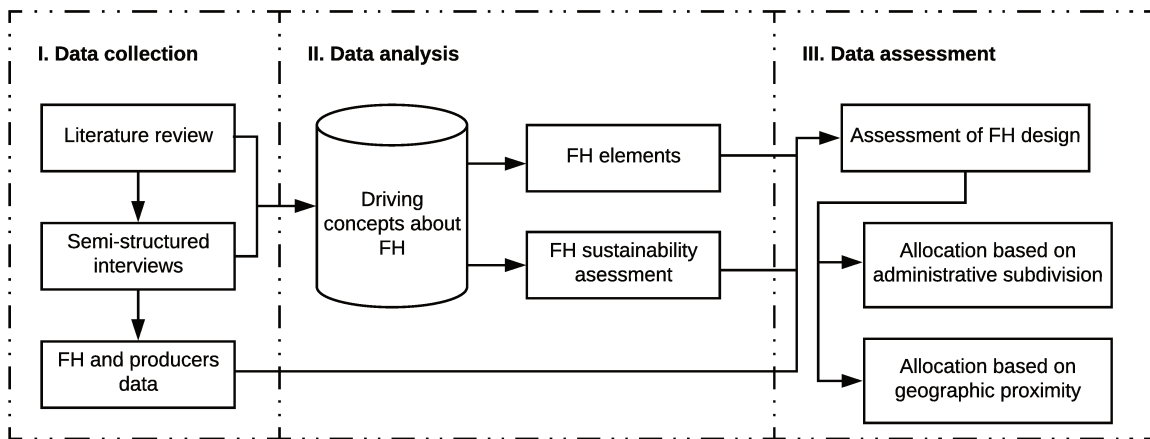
I. Data collection

Literature review

Semi-structured interviews

FH and producers data

II. Data analysis

Driving concepts about FH

FH elements

FH sustainability asessment

III. Data assessment

Assessment of FH design

Allocation based on administrative subdivision

Allocation based on geographic proximity